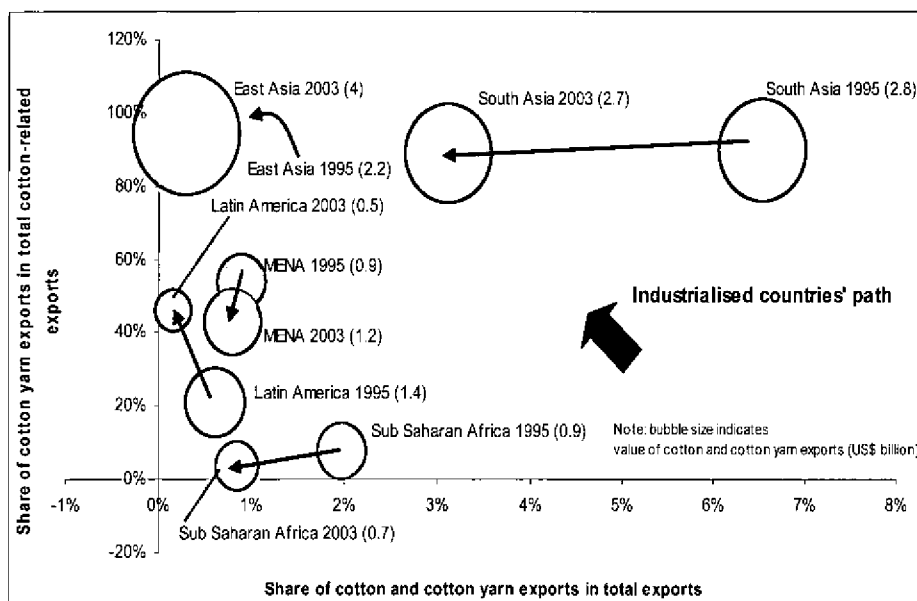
120%

100%

80%

60%

40%

20%

0%

-20%

-1%

0%

1%

2%

3%

4%

5%

6%

7%

8%

Share of cotton yarn exports in total cotton-related exports

Share of cotton and cotton yarn exports in total exports

East Asia 2003 (4)

East Asia 1995 (2.2)

South Asia 2003 (2.7)

South Asia 1995 (2.8)

Latin America 2003 (0.5)

MENA 1995 (0.9)

MENA 2003 (1.2)

Industrialised countries' path

Latin America 1995 (1.4)

Sub Saharan Africa 1995 (0.9)

Sub Saharan Africa 2003 (0.7)

Note: bubble size indicates value of cotton and cotton yarn exports (US$ billion)